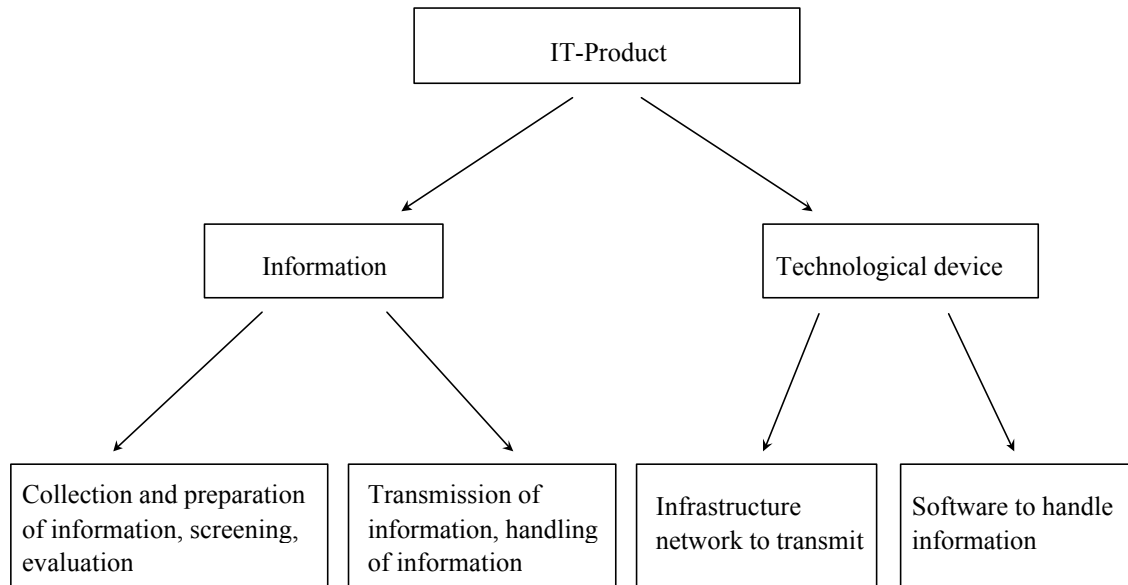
IT-Product

Information

Technological device

Collection and preparation of information, screening, evaluation

Transmission of information, handling of information

Infrastructure network to transmit

Software to handle information